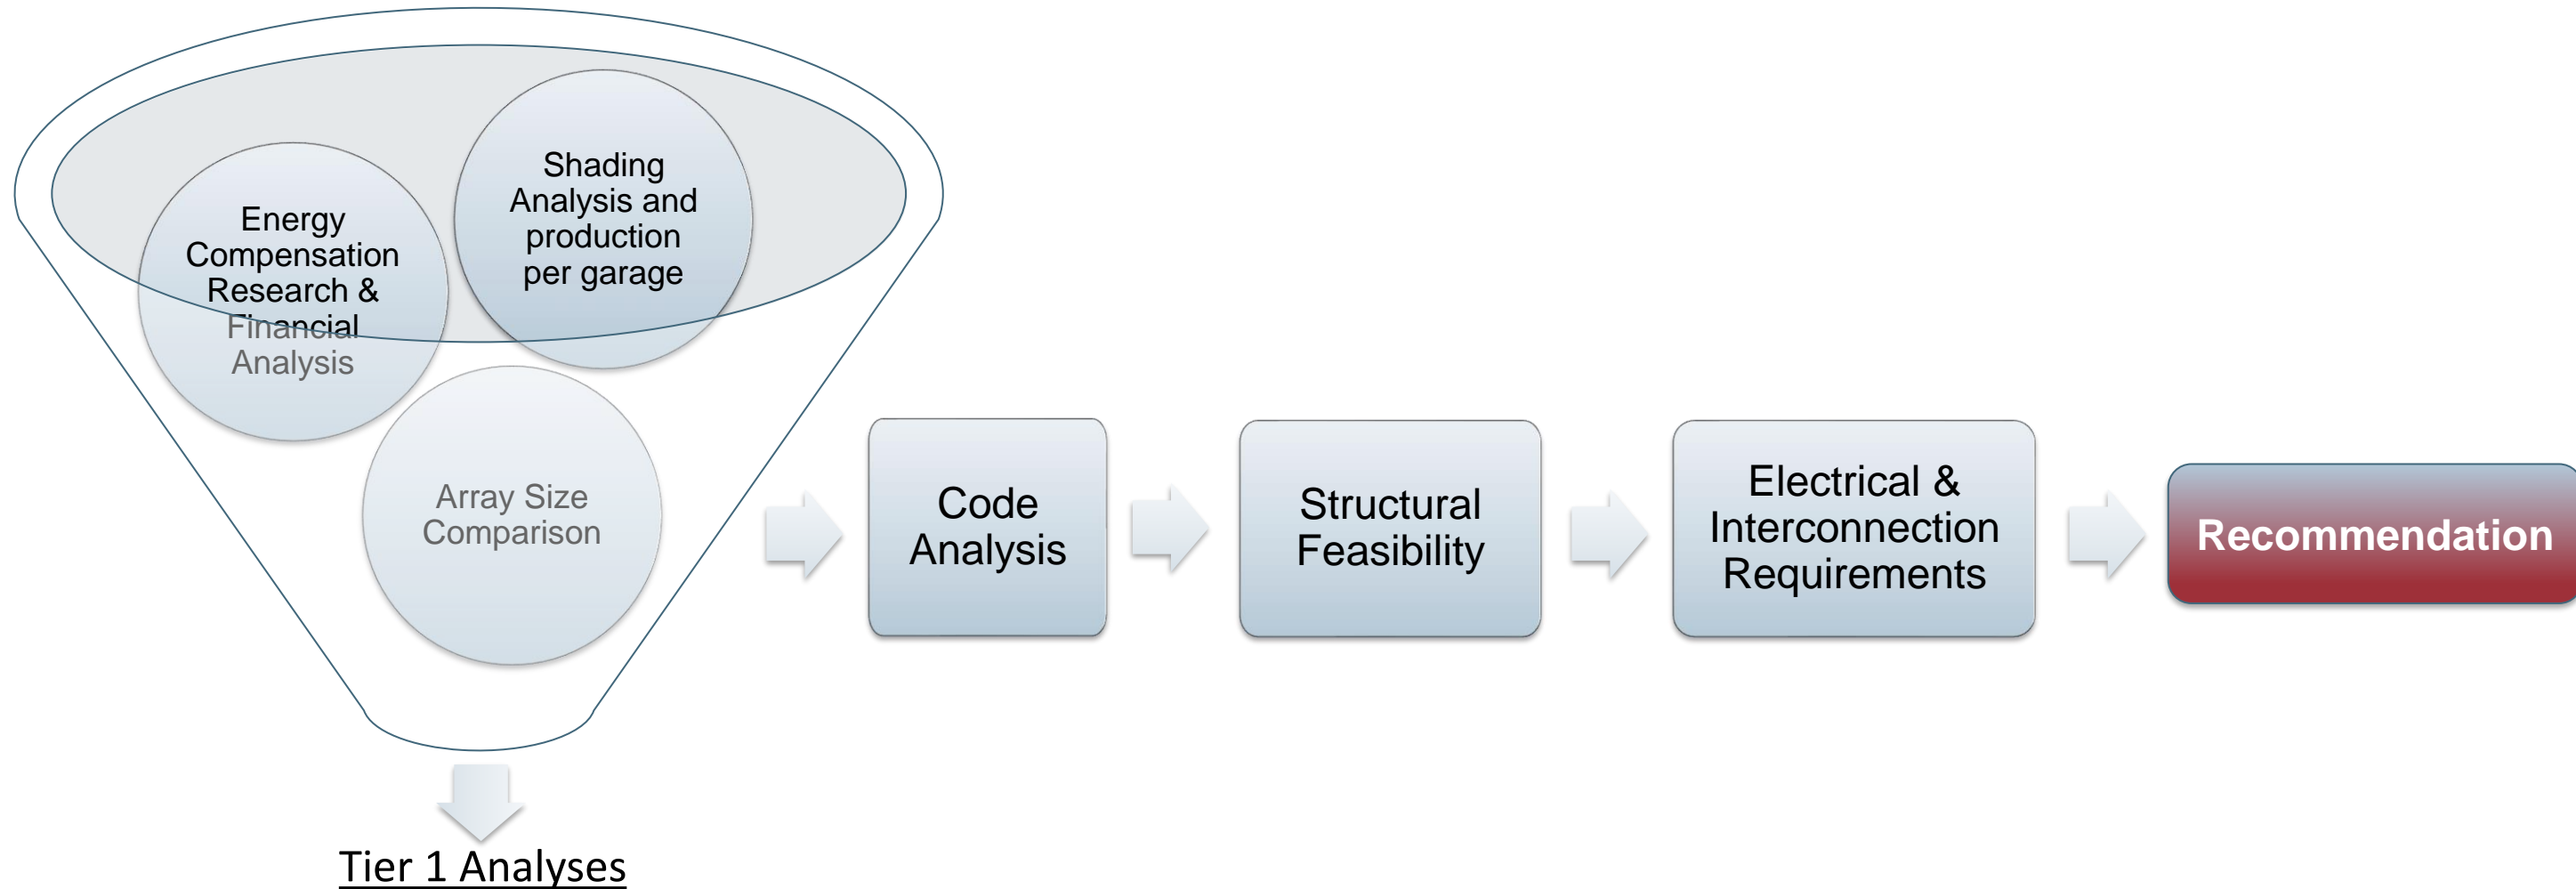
Energy Compensation Research & Financial Analysis

Shading Analysis and production per garage

Array Size Comparison

Tier 1 Analyses

Code Analysis

Structural Feasibility

Electrical & Interconnection Requirements

Recommendation